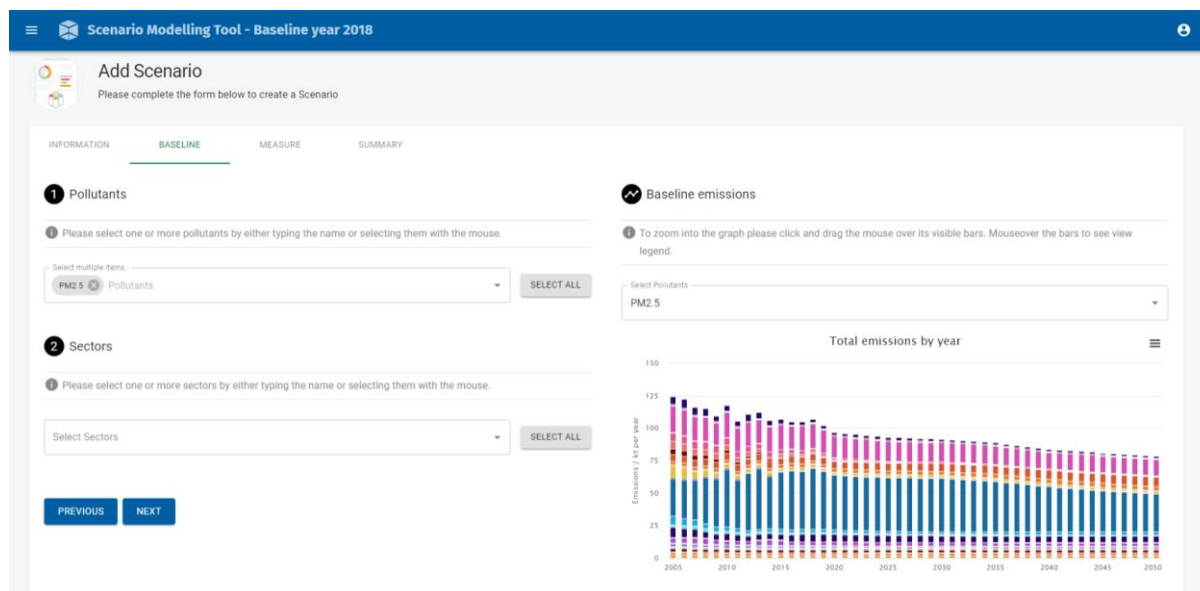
Scenario Modelling Tool - Baseline year 2018

Add Scenario

Please complete the form below to create a Scenario

INFORMATION BASELINE MEASURE SUMMARY

1 Pollutants

Please select one or more pollutants by either typing the name or selecting them with the mouse.

Select multiple items...

PM2.5 Pollutants

SELECT ALL

2 Sectors

Please select one or more sectors by either typing the name or selecting them with the mouse.

Select Sectors

SELECT ALL

PREVIOUS NEXT

Baseline emissions

To zoom into the graph please click and drag the mouse over its visible bars. Mouseover the bars to see view legend.

Select Pollutants

PM2.5

Total emissions by year

150
125
100
75
50
25
0

Emissions / kt per year

2005 2010 2015 2020 2025 2030 2035 2040 2045 2050